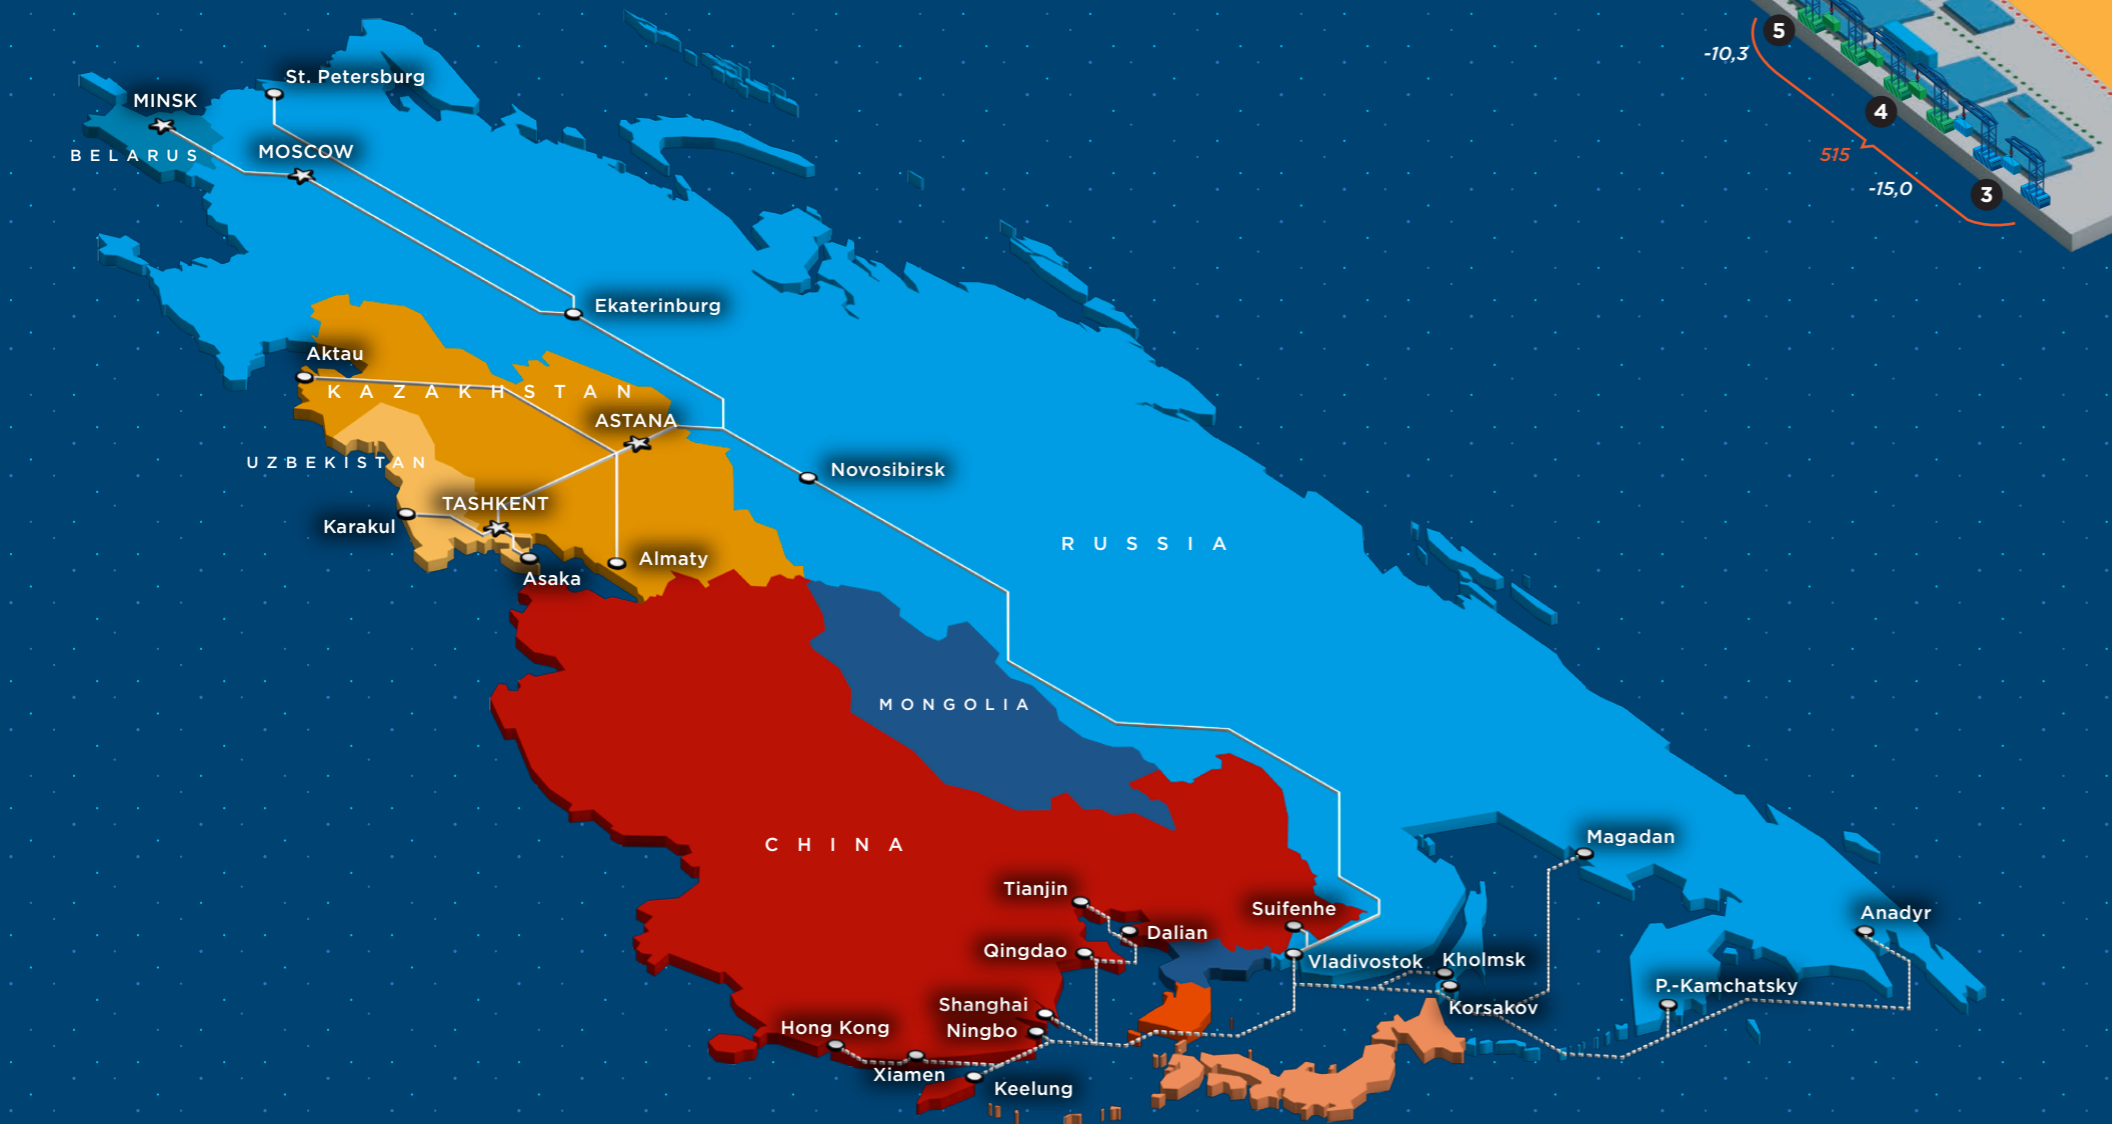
5
-10,3
4
515
-15,0
3

MINSK
St. Petersburg
BELARUS
MOSCOW
Ekaterinburg
Aktau
KAZAKHSTAN
ASTANA
UZBEKISTAN
Novosibirsk
TASHKENT
Karakul
Almaty
Asaka
RUSSIA
MONGOLIA
CHINA
Magadan
Tianjin
Suifenhe
Dalian
Anadyr
Qingdao
Vladivostok
Kholmsk
P.-Kamchatsky
Korsakov
Shanghai
Ningbo
Hong Kong
Xiamen
Keelung